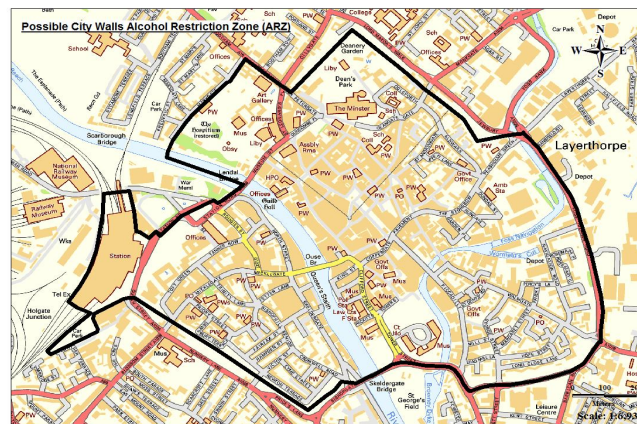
Possible City Walls Alcohol Restriction Zone (ARZ)

School
Offices
Sch
College
Sch
Car Park
Depot
Deanery Garden
Liby
Dean's Park
The Minster
Art Gallery
PW
Offices
The Hospitium (restored)
Mus
Liby
Obsy
Scarborough Bridge
National Railway Museum
Railway Museum
Lendal Bridge
War Meml
Assbly Rms
Sch
Coll
PW
Coll
Layerthorpe
Govt Office
Amb Sta
Depot
HPO
Offices
Guild Hall
Offices
Station
PW
PW
PO
PW
Ouse Br
Depot
Govt Offs
Mus
Mus
Law Cts
PW
PW
Ct Hd
Mus
PO
Govt Offs
Wks
Tel Ex
Holgate Junction
Car Park
Sch
Mus
Skeldergate Bridge
St George's Field
Leisure Centre
PW
PW
Scale: 1:6,93
Metres
100